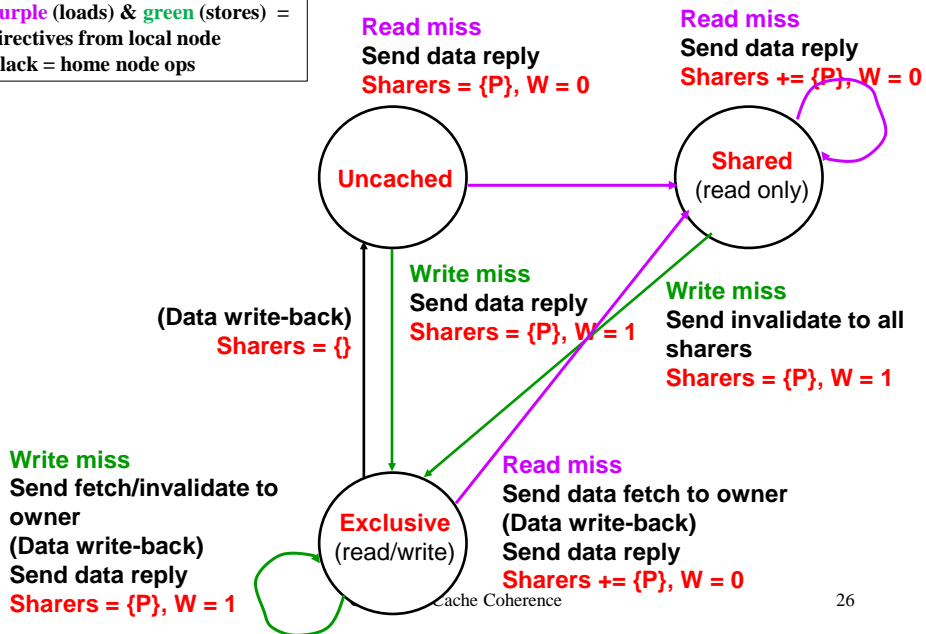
urple (loads) & green (stores) = irectives from local node lack = home node ops

Read miss
Send data reply
Sharers = {P}, W = 0

Read miss
Send data reply
Sharers += {P}, W = 0

Uncached

Shared
(read only)

Write miss
Send data reply
Sharers = {P}, W = 1

Write miss
Send invalidate to all sharers
Sharers = {P}, W = 1

(Data write-back)
Sharers = {}

Write miss
Send fetch/invalidate to owner
(Data write-back)
Send data reply
Sharers = {P}, W = 1

Exclusive
(read/write)

Read miss
Send data fetch to owner
(Data write-back)
Send data reply
Sharers += {P}, W = 0

Cache Coherence

26